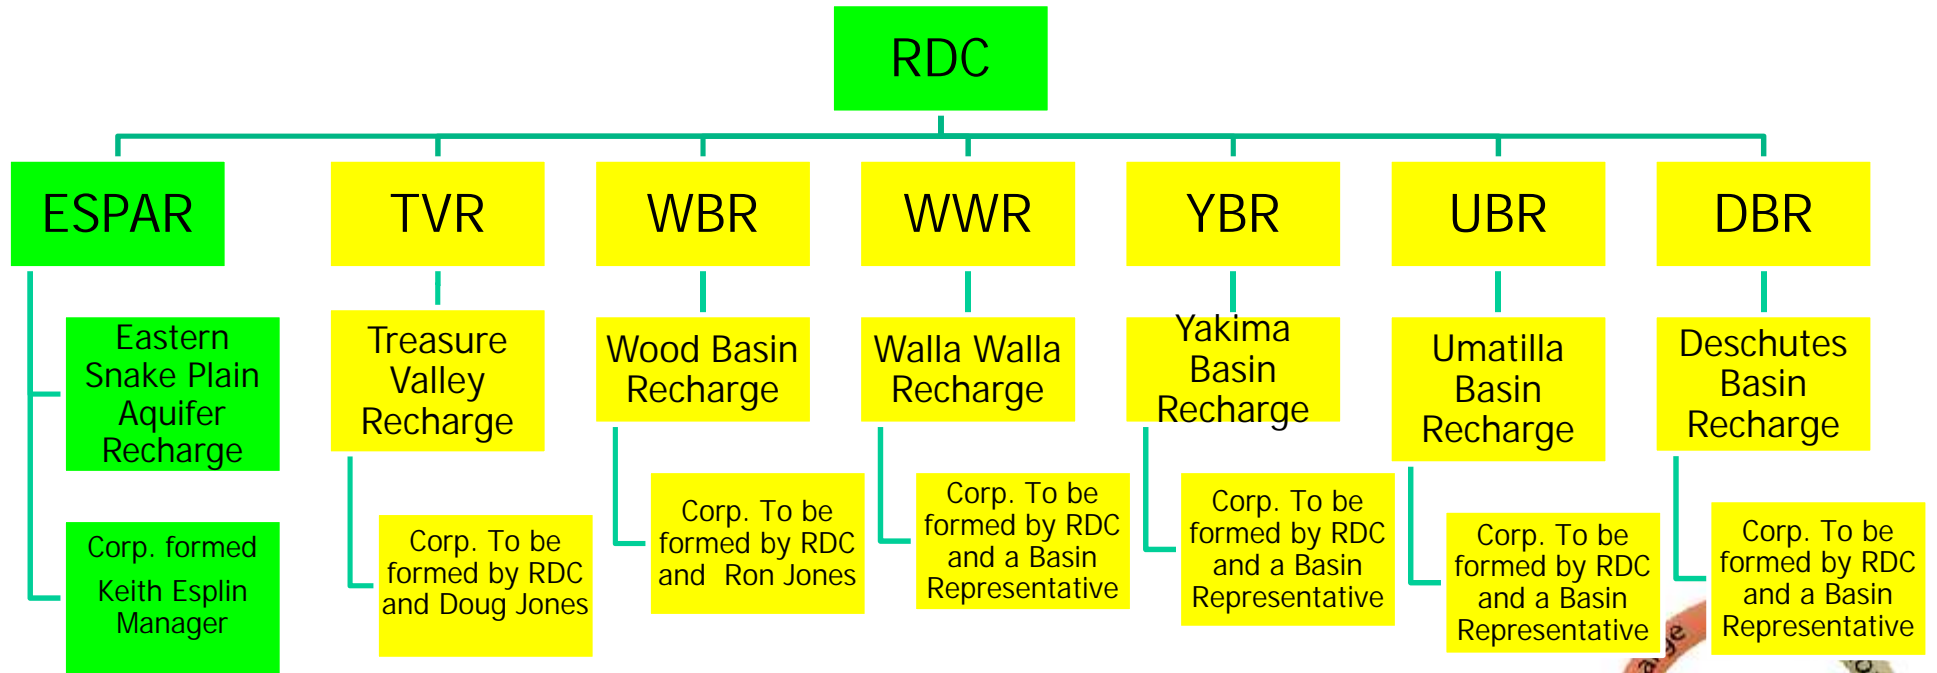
RDC

ESPAR

Eastern Snake Plain Aquifer Recharge

Corp. formed Keith Esplin Manager

TVR

Treasure Valley Recharge

Corp. To be formed by RDC and Doug Jones

WBR

Wood Basin Recharge

Corp. To be formed by RDC and Ron Jones

WWR

Walla Walla Recharge

Corp. To be formed by RDC and a Basin Representative

YBR

Yakima Basin Recharge

Corp. To be formed by RDC and a Basin Representative

UBR

Umatilla Basin Recharge

Corp. To be formed by RDC and a Basin Representative

DBR

Deschutes Basin Recharge

Corp. To be formed by RDC and a Basin Representative